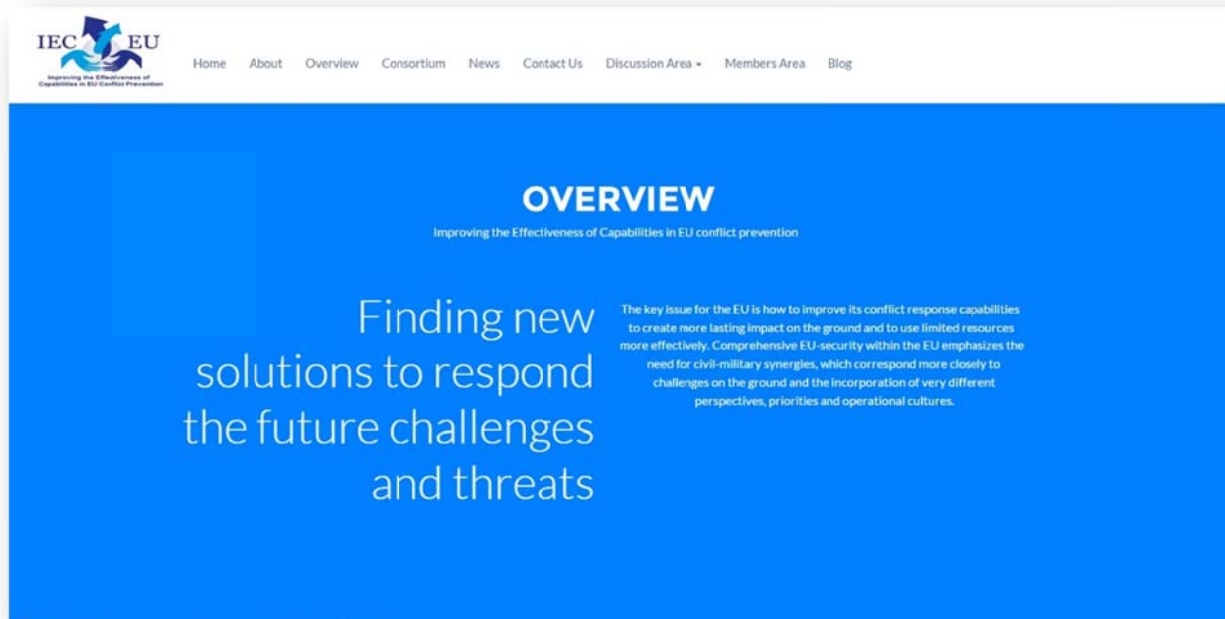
IEC EU
Improving the Effectiveness of Capabilities in EU Conflict Prevention

Home About Overview Consortium News Contact Us Discussion Area ▾ Members Area Blog

OVERVIEW

Improving the Effectiveness of Capabilities in EU conflict prevention

Finding new solutions to respond the future challenges and threats

The key issue for the EU is how to improve its conflict response capabilities to create more lasting impact on the ground and to use limited resources more effectively. Comprehensive EU-security within the EU emphasizes the need for civil-military synergies, which correspond more closely to challenges on the ground and the incorporation of very different perspectives, priorities and operational cultures.